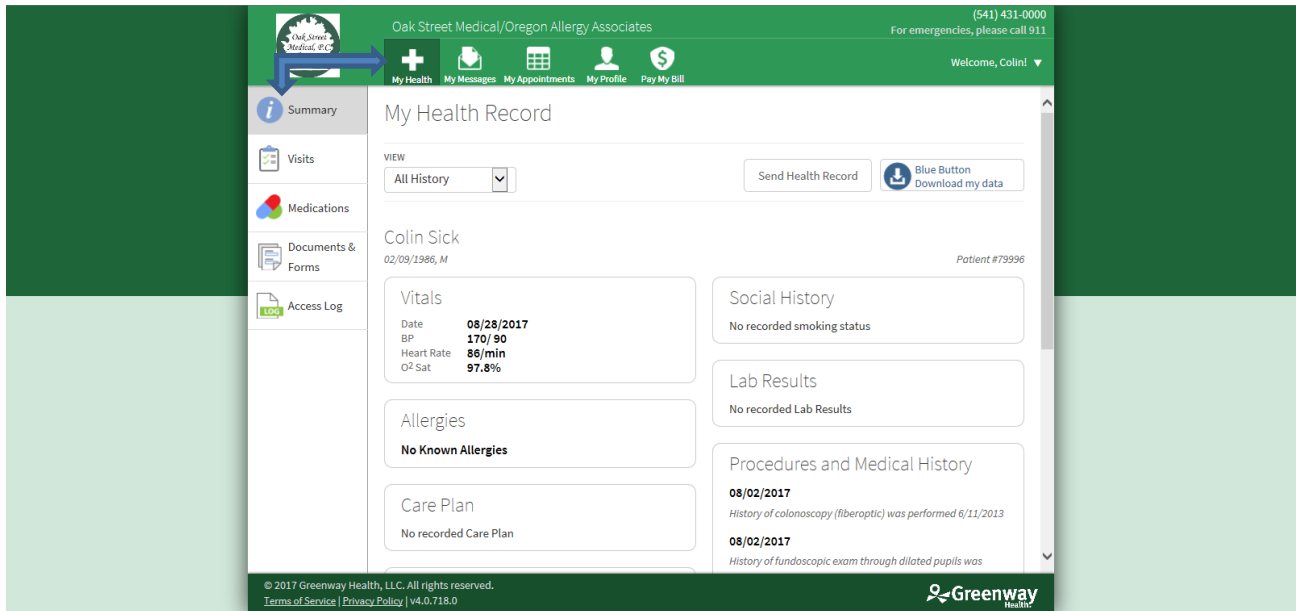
Oak Street Medical, P.C.

Oak Street Medical/Oregon Allergy Associates

(541) 431-0000
For emergencies, please call 911

My Health My Messages My Appointments My Profile Pay My Bill

Welcome, Colin! ▼

Summary
Visits
Medications
Documents & Forms
Access Log

My Health Record

VIEW
All History

Send Health Record

Blue Button
Download my data

Colin Sick
02/09/1986, M

Patient #79996

Vitals

| | |
|---|---|
| Date | 08/28/2017 |
| BP | 170/ 90 |
| Heart Rate | 86/min |
| O$^2$ Sat | 97.8% |

Social History
No recorded smoking status

Lab Results
No recorded Lab Results

Allergies
No Known Allergies

Procedures and Medical History
08/02/2017
History of colonoscopy (fiberoptic) was performed 6/11/2013
08/02/2017
History of fundoscopic exam through dilated pupils was

Care Plan
No recorded Care Plan

© 2017 Greenway Health, LLC. All rights reserved.
Terms of Service | Privacy Policy | v4.0.718.0

Greenway Health